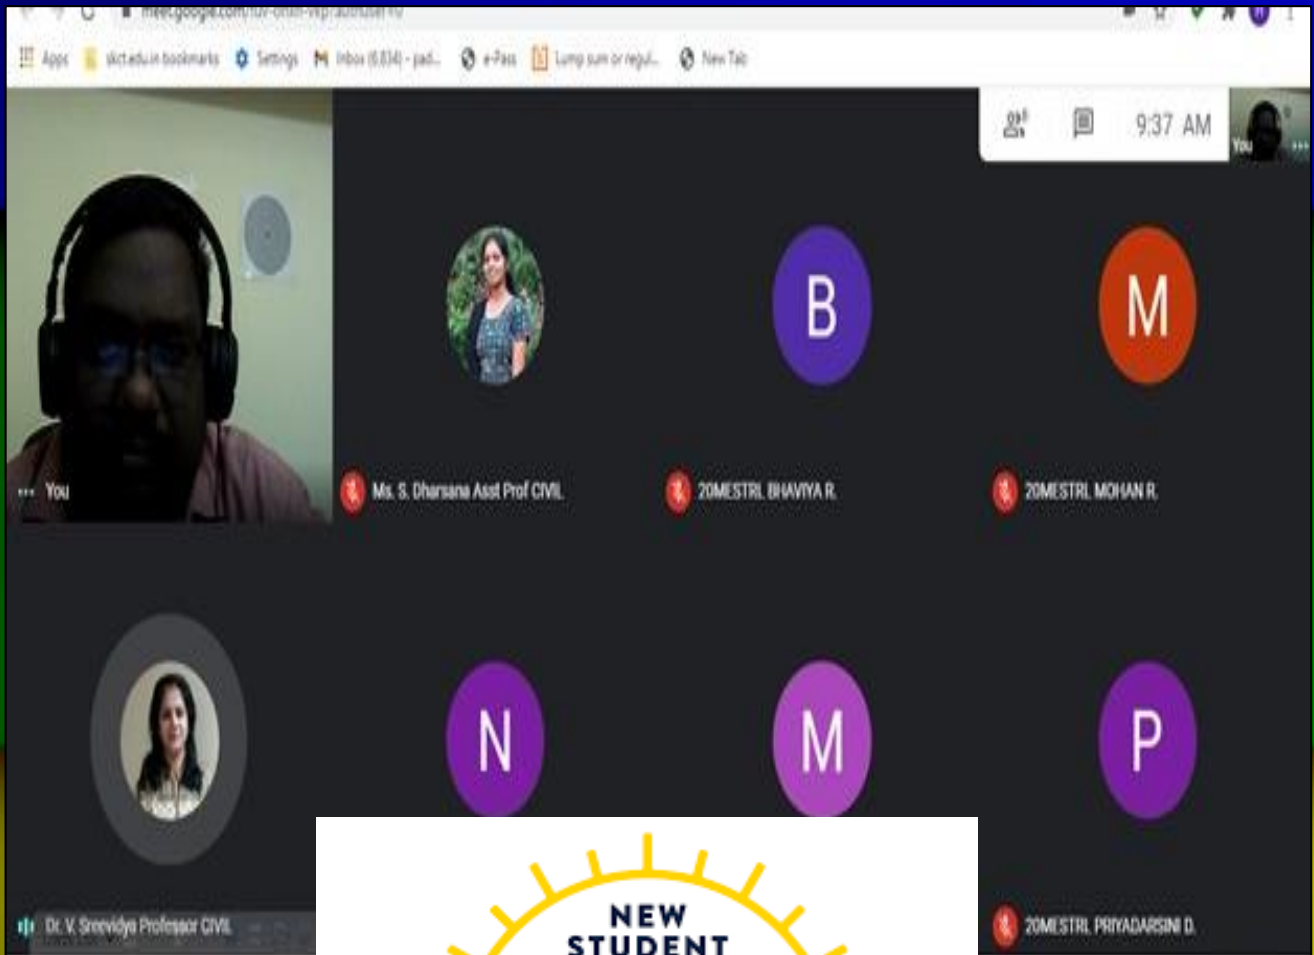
meet.google.com/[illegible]

Apps skct.edu.in bookmarks Settings Inbox (6,834) - pad... e-Pass Lump sum or regul... New Tab

9:37 AM

You

You

B

M

Ms. S. Dharsana Asst Prof CIVIL

20MESTRL BHAVIYA R.

20MESTRL MOHAN R.

N

M

P

Dr. V. Sreevidya Professor CIVIL

20MESTRL PRIYADARSINI D.

NEW STUDENT